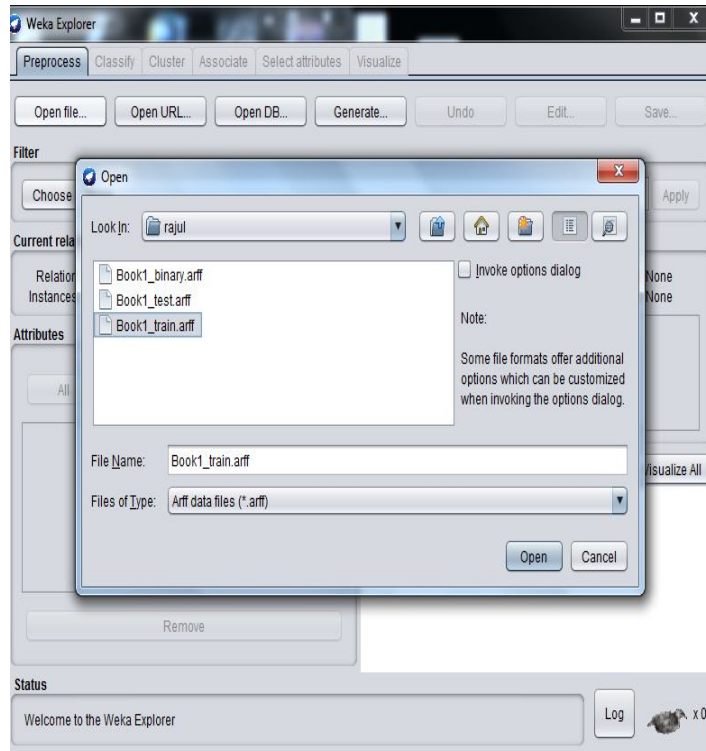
Weka Explorer

Preprocess Classify Cluster Associate Select attributes Visualize

Open file... Open URL... Open DB... Generate... Undo Edit... Save...

Filter

Choose

Apply

Current rela

Relation

Instances

None

None

Attributes

All

Open

Look In: rajul

Book1_binary.arff

Book1_test.arff

Book1_train.arff

Invoke options dialog

Note:

Some file formats offer additional options which can be customized when invoking the options dialog.

File Name: Book1_train.arff

Files of Type: Arff data files (*.arff)

Open Cancel

isualize All

Remove

Status

Welcome to the Weka Explorer

Log

x 0